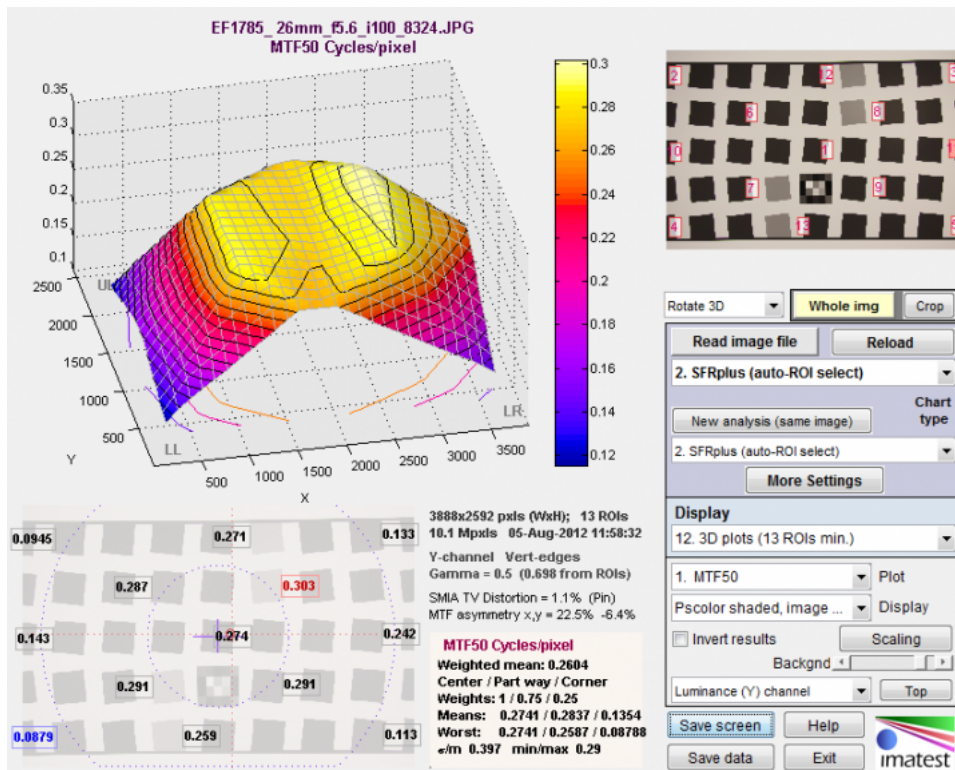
EF1785_26mm_f5.6_i100_8324.JPG
MTF50 Cycles/pixel

0.35
0.3
0.25
0.2
0.15
0.1
2500
2000
1500
1000
500
Y
UL
LL
LR
500 1000 1500 2000 2500 3000 3500
X

0.3
0.28
0.26
0.24
0.22
0.2
0.18
0.16
0.14
0.12

2 2 3
6 8
0 1
7 9
4 13

Rotate 3D
Whole img
Crop
Read image file
Reload
2. SFRplus (auto-ROI select)
New analysis (same image)
Chart type
2. SFRplus (auto-ROI select)
More Settings
Display
12. 3D plots (13 ROIs min.)
1. MTF50
Plot
Pscolor shaded, image ...
Display
Invert results
Scaling
Backgnd
Luminance (Y) channel
Top
Save screen
Help
Save data
Exit
imatest

0.0945
0.271
0.133
0.287
0.303
0.143
0.274
0.242
0.291
0.291
0.0879
0.259
0.113

3888x2592 pxls (WxH); 13 ROIs
10.1 Mpxls 05-Aug-2012 11:58:32
Y-channel Vert-edges
Gamma = 0.5 (0.698 from ROIs)
SMIA TV Distortion = 1.1% (Pin)
MTF asymmetry x,y = 22.5% -6.4%

MTF50 Cycles/pixel
Weighted mean: 0.2604
Center / Part way / Corner
Weights: 1 / 0.75 / 0.25
Means: 0.2741 / 0.2837 / 0.1354
Worst: 0.2741 / 0.2587 / 0.08788
σ/m 0.397 min/max 0.29